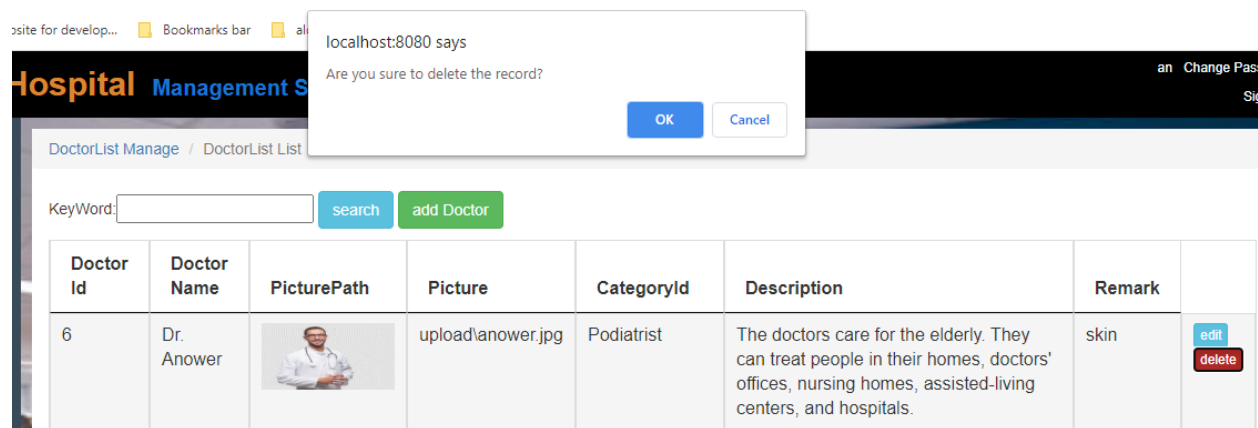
osite for develop... Bookmarks bar al

localhost:8080 says

Are you sure to delete the record?

OK Cancel

Hospital Management S

an Change Pas

Sig

DoctorList Manage / DoctorList List

KeyWord: search add Doctor

| Doctor Id | Doctor Name | PicturePath | Picture | CategoryId | Description | Remark | |
|---|---|---|---|---|---|---|---|
| 6 | Dr. Anower | | upload\anower.jpg | Podiatrist | The doctors care for the elderly. They can treat people in their homes, doctors' offices, nursing homes, assisted-living centers, and hospitals. | skin | edit delete |